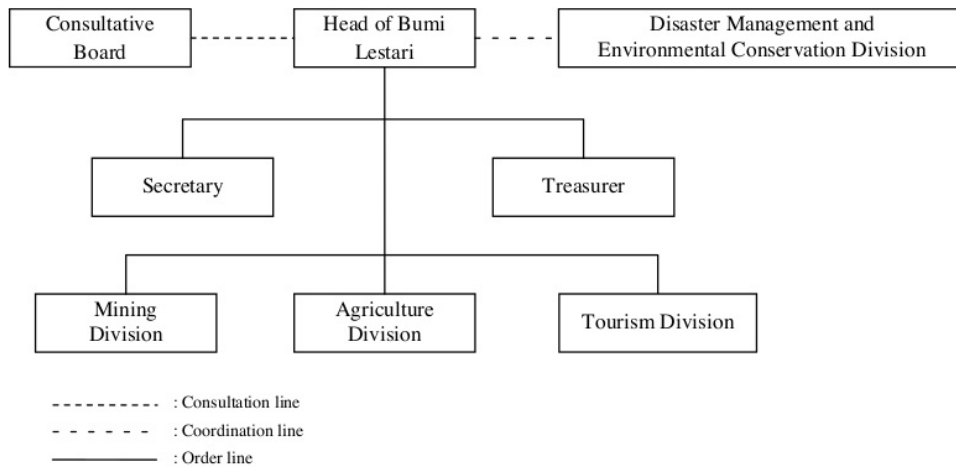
Consultative Board

Head of Bumi Lestari

Disaster Management and Environmental Conservation Division

Secretary

Treasurer

Mining Division

Agriculture Division

Tourism Division

: Consultation line

: Coordination line

: Order line